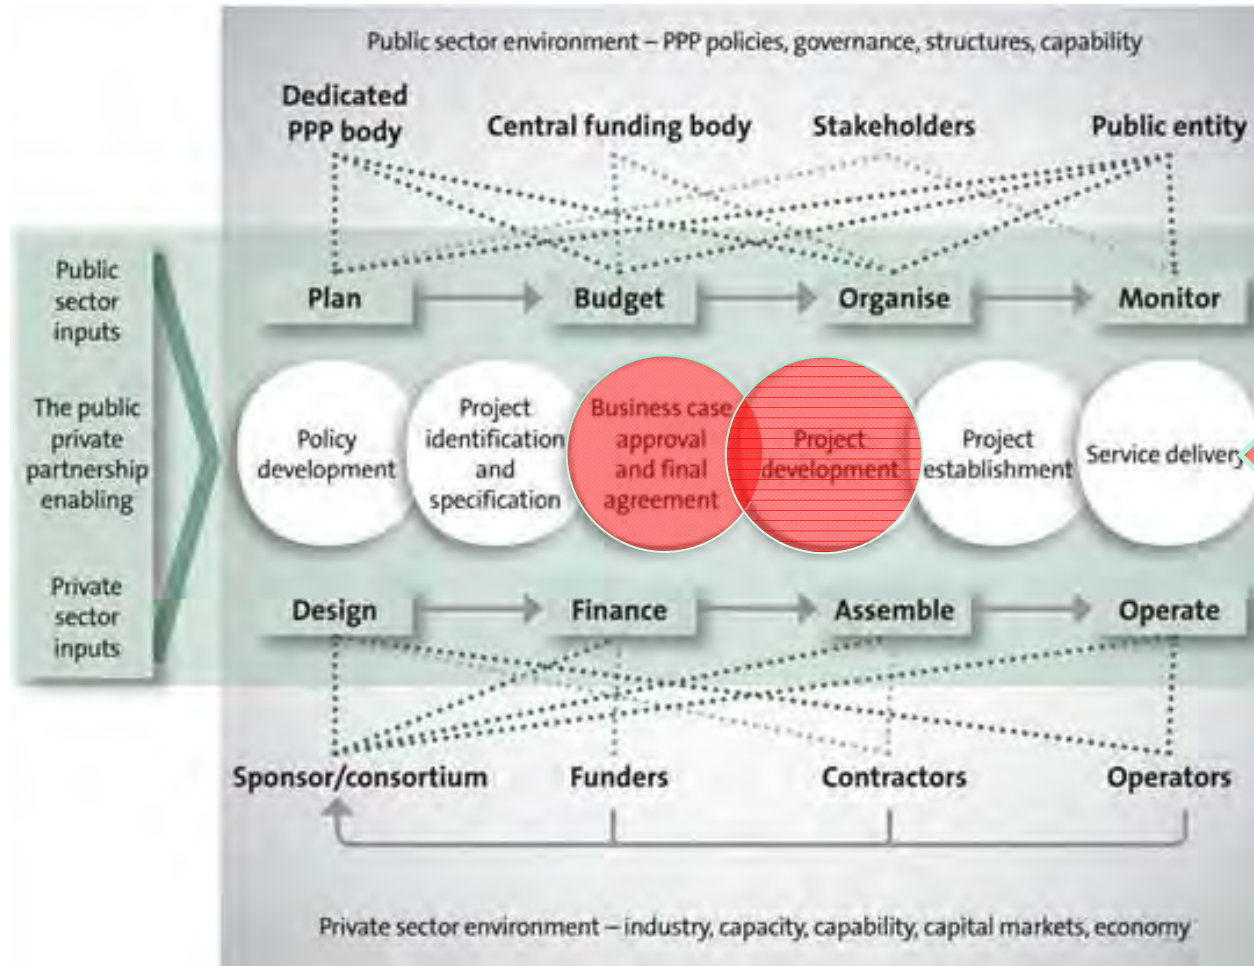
Public sector environment – PPP policies, governance, structures, capability

Dedicated PPP body

Central funding body

Stakeholders

Public entity

Public sector inputs

The public private partnership enabling

Private sector inputs

Plan

Budget

Organise

Monitor

Policy development

Project identification and specification

Business case approval and final agreement

Project development

Project establishment

Service delivery

Design

Finance

Assemble

Operate

Sponsor/consortium

Funders

Contractors

Operators

Private sector environment – industry, capacity, capability, capital markets, economy